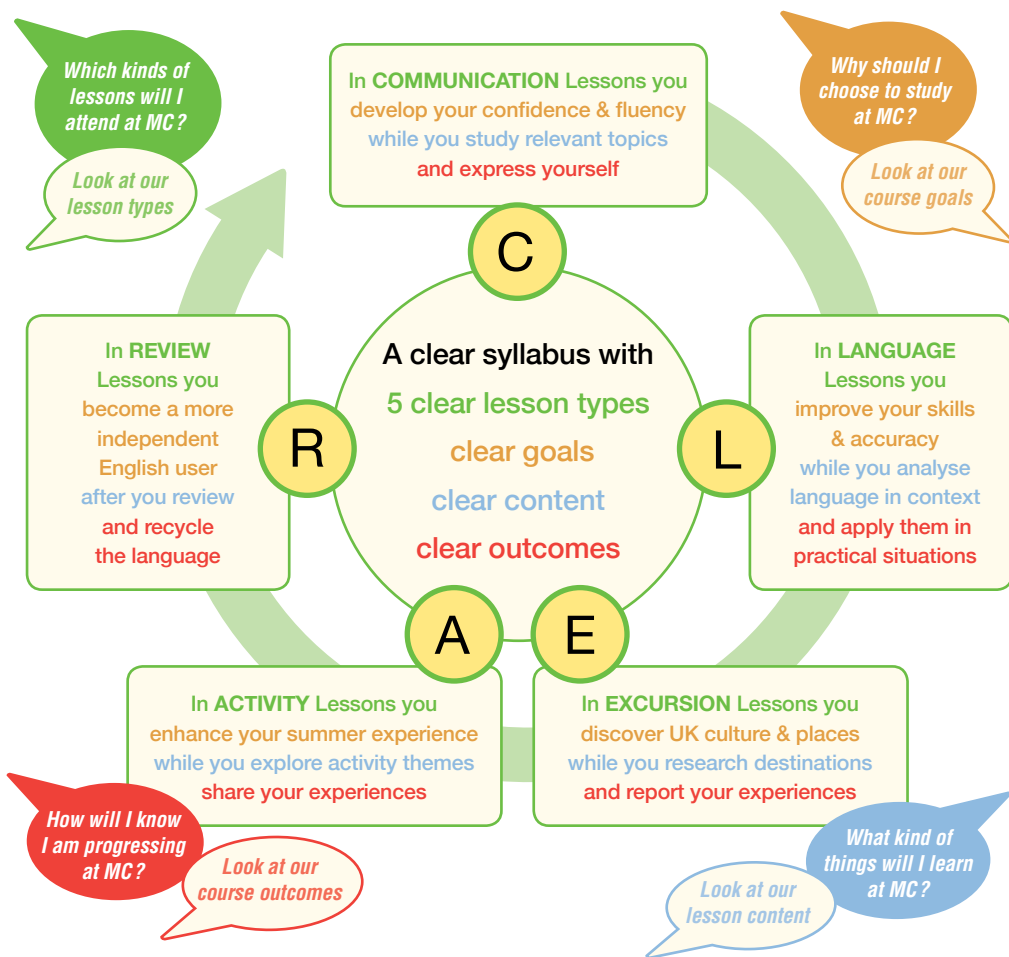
Which kinds of lessons will I attend at MC?

Look at our lesson types

In COMMUNICATION Lessons you develop your confidence & fluency while you study relevant topics and express yourself

Why should I choose to study at MC?

Look at our course goals

C

In REVIEW Lessons you become a more independent English user after you review and recycle the language

R

A clear syllabus with
5 clear lesson types
clear goals
clear content
clear outcomes

L

In LANGUAGE Lessons you improve your skills & accuracy while you analyse language in context and apply them in practical situations

A

E

In ACTIVITY Lessons you enhance your summer experience while you explore activity themes share your experiences

In EXCURSION Lessons you discover UK culture & places while you research destinations and report your experiences

How will I know I am progressing at MC?

Look at our course outcomes

What kind of things will I learn at MC?

Look at our lesson content